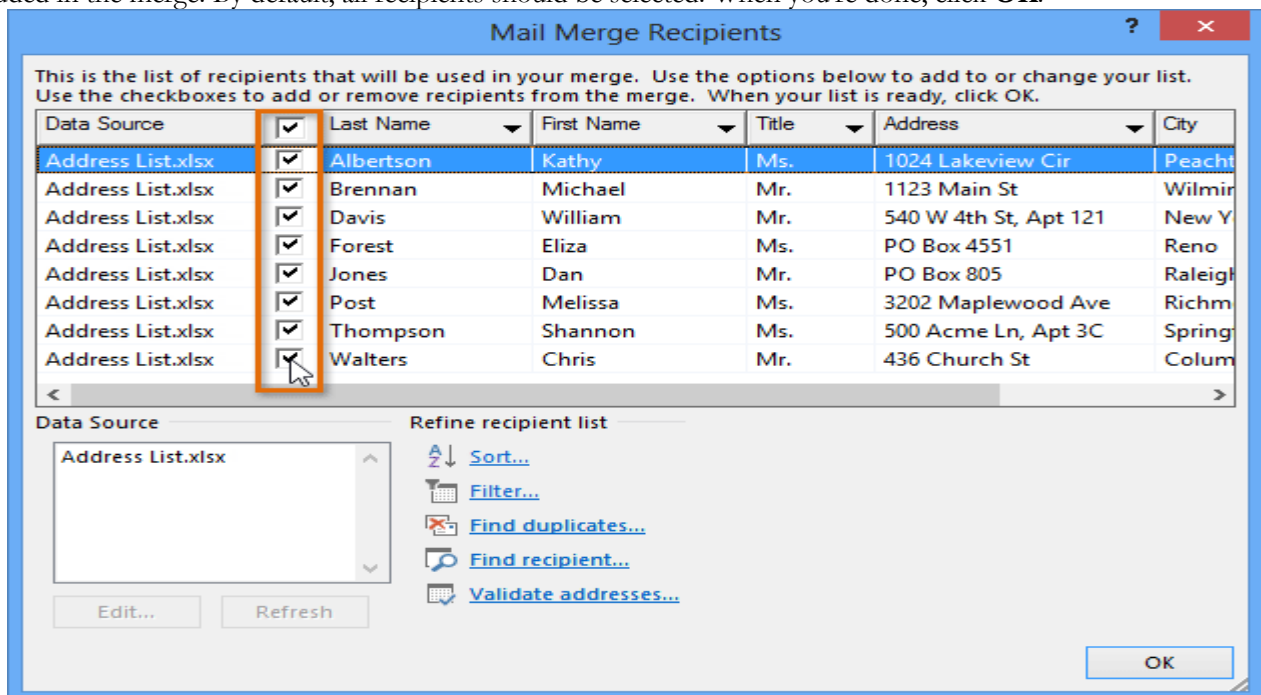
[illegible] in the merge. By default, all recipients should be selected. When you're done, click OK.

Mail Merge Recipients

?

×

This is the list of recipients that will be used in your merge. Use the options below to add to or change your list. Use the checkboxes to add or remove recipients from the merge. When your list is ready, click OK.

| Data Source | ✔ | Last Name | First Name | Title | Address | City |
|---|---|---|---|---|---|---|
| Address List.xlsx | ✔ | Albertson | Kathy | Ms. | 1024 Lakeview Cir | Peacht |
| Address List.xlsx | ✔ | Brennan | Michael | Mr. | 1123 Main St | Wilmir |
| Address List.xlsx | ✔ | Davis | William | Mr. | 540 W 4th St, Apt 121 | New Y |
| Address List.xlsx | ✔ | Forest | Eliza | Ms. | PO Box 4551 | Reno |
| Address List.xlsx | ✔ | Jones | Dan | Mr. | PO Box 805 | Raleigh |
| Address List.xlsx | ✔ | Post | Melissa | Ms. | 3202 Maplewood Ave | Richm |
| Address List.xlsx | ✔ | Thompson | Shannon | Ms. | 500 Acme Ln, Apt 3C | Spring |
| Address List.xlsx | ✔ | Walters | Chris | Mr. | 436 Church St | Colum |

Data Source

Address List.xlsx

Edit...

Refresh

Refine recipient list

Sort...

Filter...

Find duplicates...

Find recipient...

Validate addresses...

OK